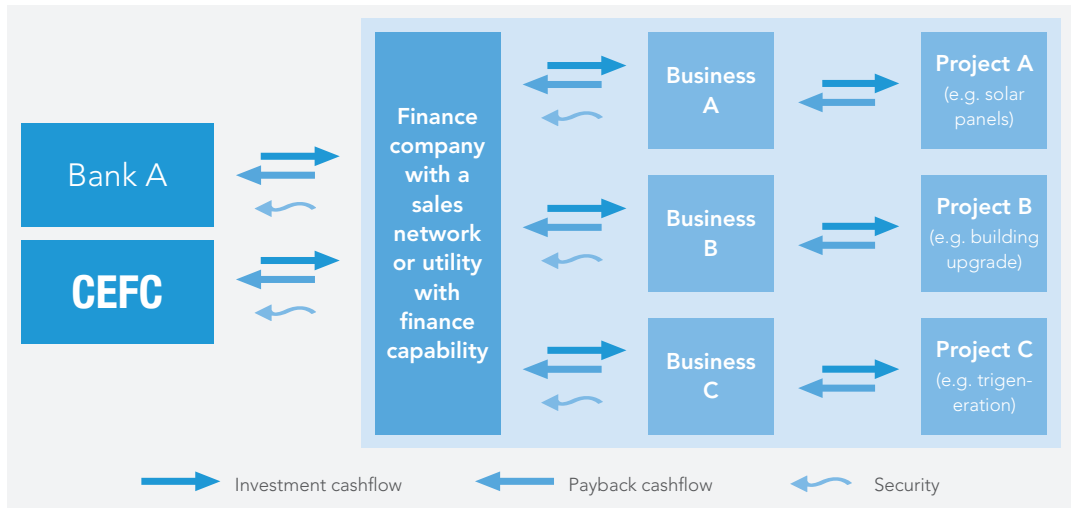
Bank A

CEFC

Finance company with a sales network or utility with finance capability

Business A

Business B

Business C

Project A (e.g. solar panels)

Project B (e.g. building upgrade)

Project C (e.g. trigeneration)

Investment cashflow

Payback cashflow

Security